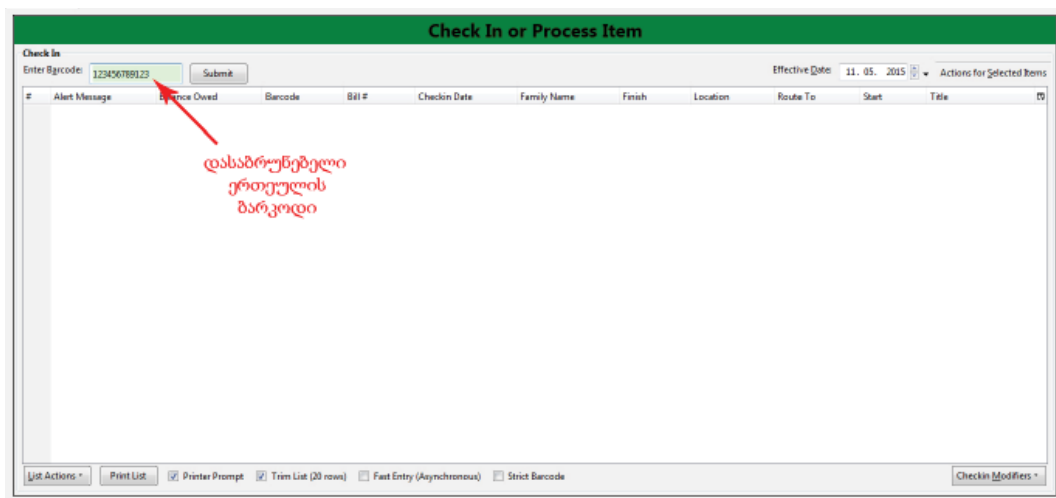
Check In or Process Item

Check In

Enter Barcode: 123456789123 Submit

Effective Date: 11. 05. 2015 Actions for Selected Items

| # | Alert Message | Balance Owed | Barcode | Bill # | Checkin Date | Family Name | Finish | Location | Route To | Start | Title |
|---|---|---|---|---|---|---|---|---|---|---|---|

დასაბრუნებელი ერთეულის ბარკოდი

List Actions | Print List | Printer Prompt | Trim List (20 rows) | Fast Entry (Asynchronous) | Strict Barcode | Checkin Modifiers